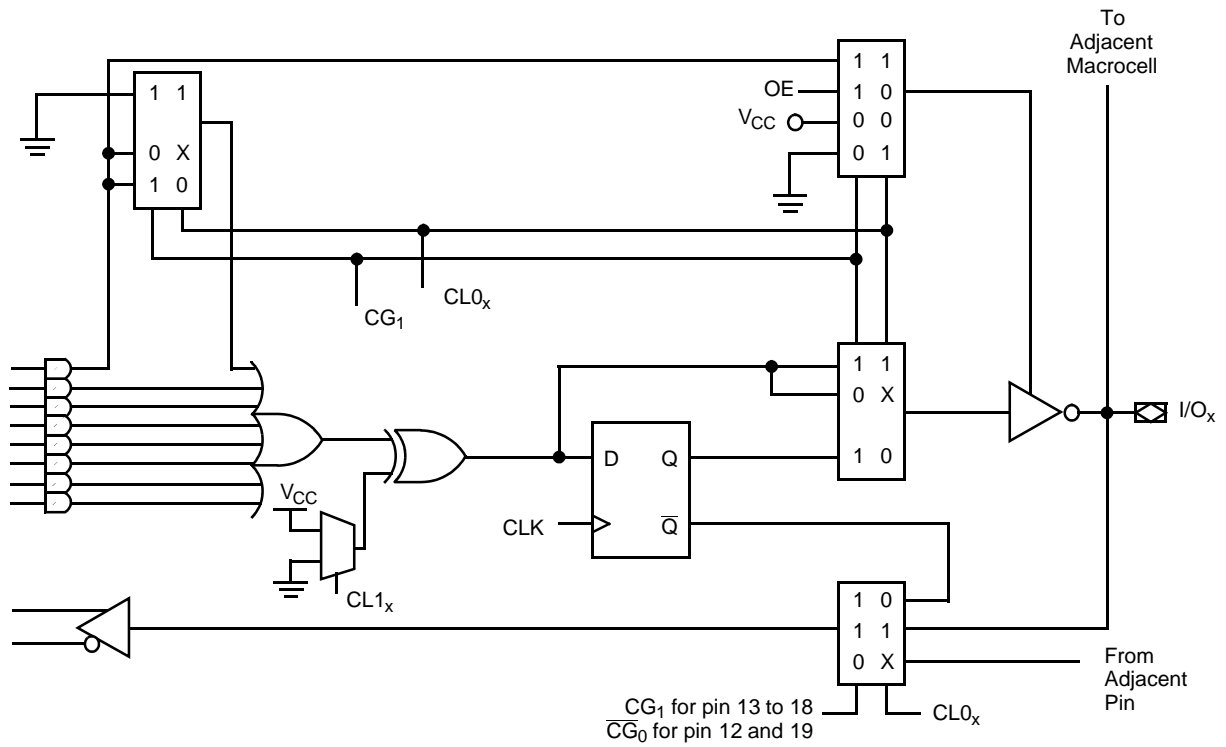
To Adjacent Macrocell

1 1
0 X
1 0

1 1
OE 1 0
$V_{CC}$ 0 0
0 1

$CG_1$
$CL0_x$

1 1
0 X
1 0

$I/O_x$

D Q
CLK $\overline{Q}$

$V_{CC}$

$CL1_x$

1 0
1 1
0 X

From Adjacent Pin

$CG_1$ for pin 13 to 18
$\overline{CG}_0$ for pin 12 and 19

$CL0_x$